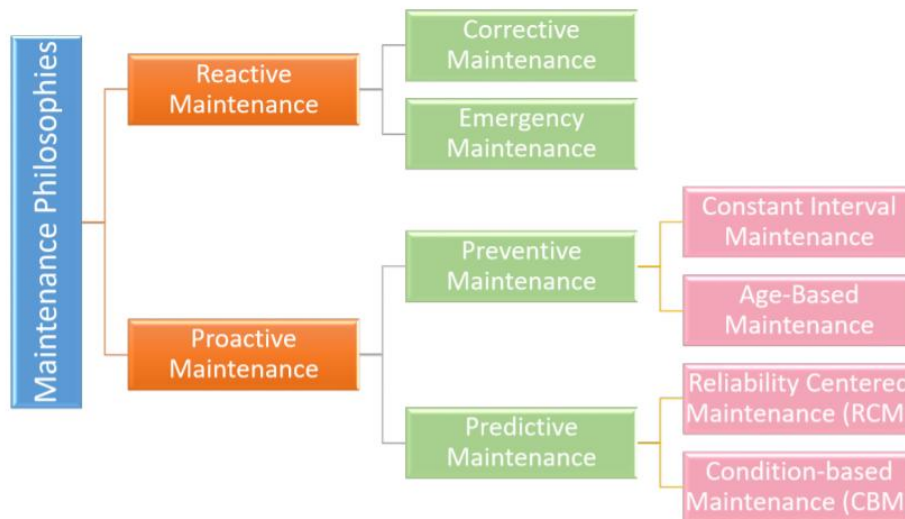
Maintenance Philosophies

Reactive Maintenance

Corrective Maintenance

Emergency Maintenance

Proactive Maintenance

Preventive Maintenance

Constant Interval Maintenance

Age-Based Maintenance

Predictive Maintenance

Reliability Centere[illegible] Maintenance (RCM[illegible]

Condition-based Maintenance (CBM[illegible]